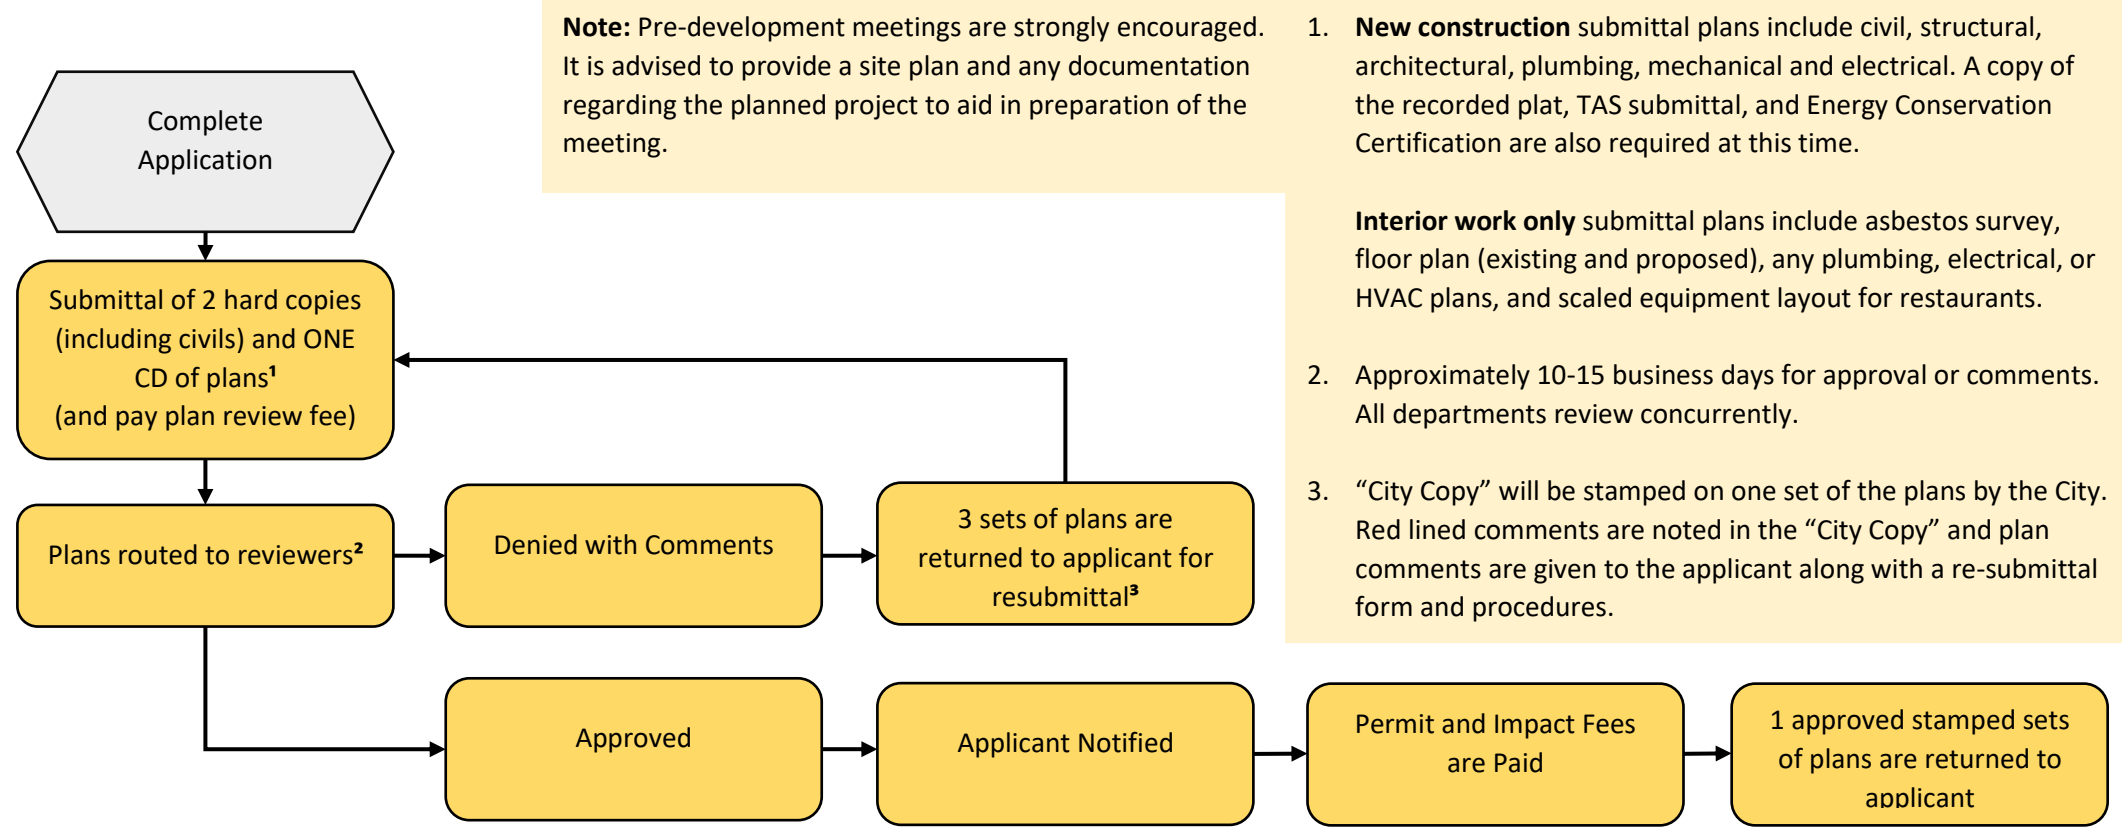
Complete Application

Submittal of 2 hard copies (including civils) and ONE CD of plans¹ (and pay plan review fee)

Plans routed to reviewers²

Denied with Comments

3 sets of plans are returned to applicant for resubmittal³

Approved

Applicant Notified

Permit and Impact Fees are Paid

1 approved stamped sets of plans are returned to applicant

**Note:** Pre-development meetings are strongly encouraged. It is advised to provide a site plan and any documentation regarding the planned project to aid in preparation of the meeting.

1. **New construction** submittal plans include civil, structural, architectural, plumbing, mechanical and electrical. A copy of the recorded plat, TAS submittal, and Energy Conservation Certification are also required at this time.

**Interior work only** submittal plans include asbestos survey, floor plan (existing and proposed), any plumbing, electrical, or HVAC plans, and scaled equipment layout for restaurants.

2. Approximately 10-15 business days for approval or comments. All departments review concurrently.

3. “City Copy” will be stamped on one set of the plans by the City. Red lined comments are noted in the “City Copy” and plan comments are given to the applicant along with a re-submittal form and procedures.